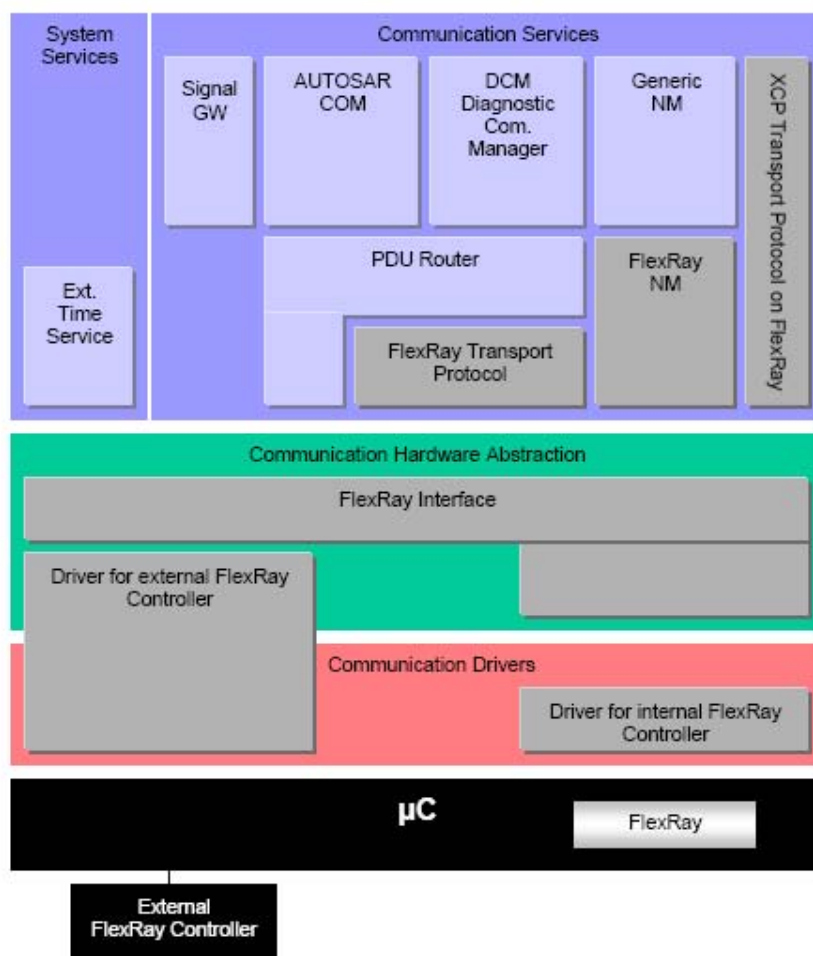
System Services

Communication Services

Signal GW

AUTOSAR COM

DCM Diagnostic Com. Manager

Generic NM

XCP Transport Protocol on FlexRay

PDU Router

FlexRay NM

Ext. Time Service

FlexRay Transport Protocol

Communication Hardware Abstraction

FlexRay Interface

Driver for external FlexRay Controller

Communication Drivers

Driver for internal FlexRay Controller

µC

FlexRay

External FlexRay Controller